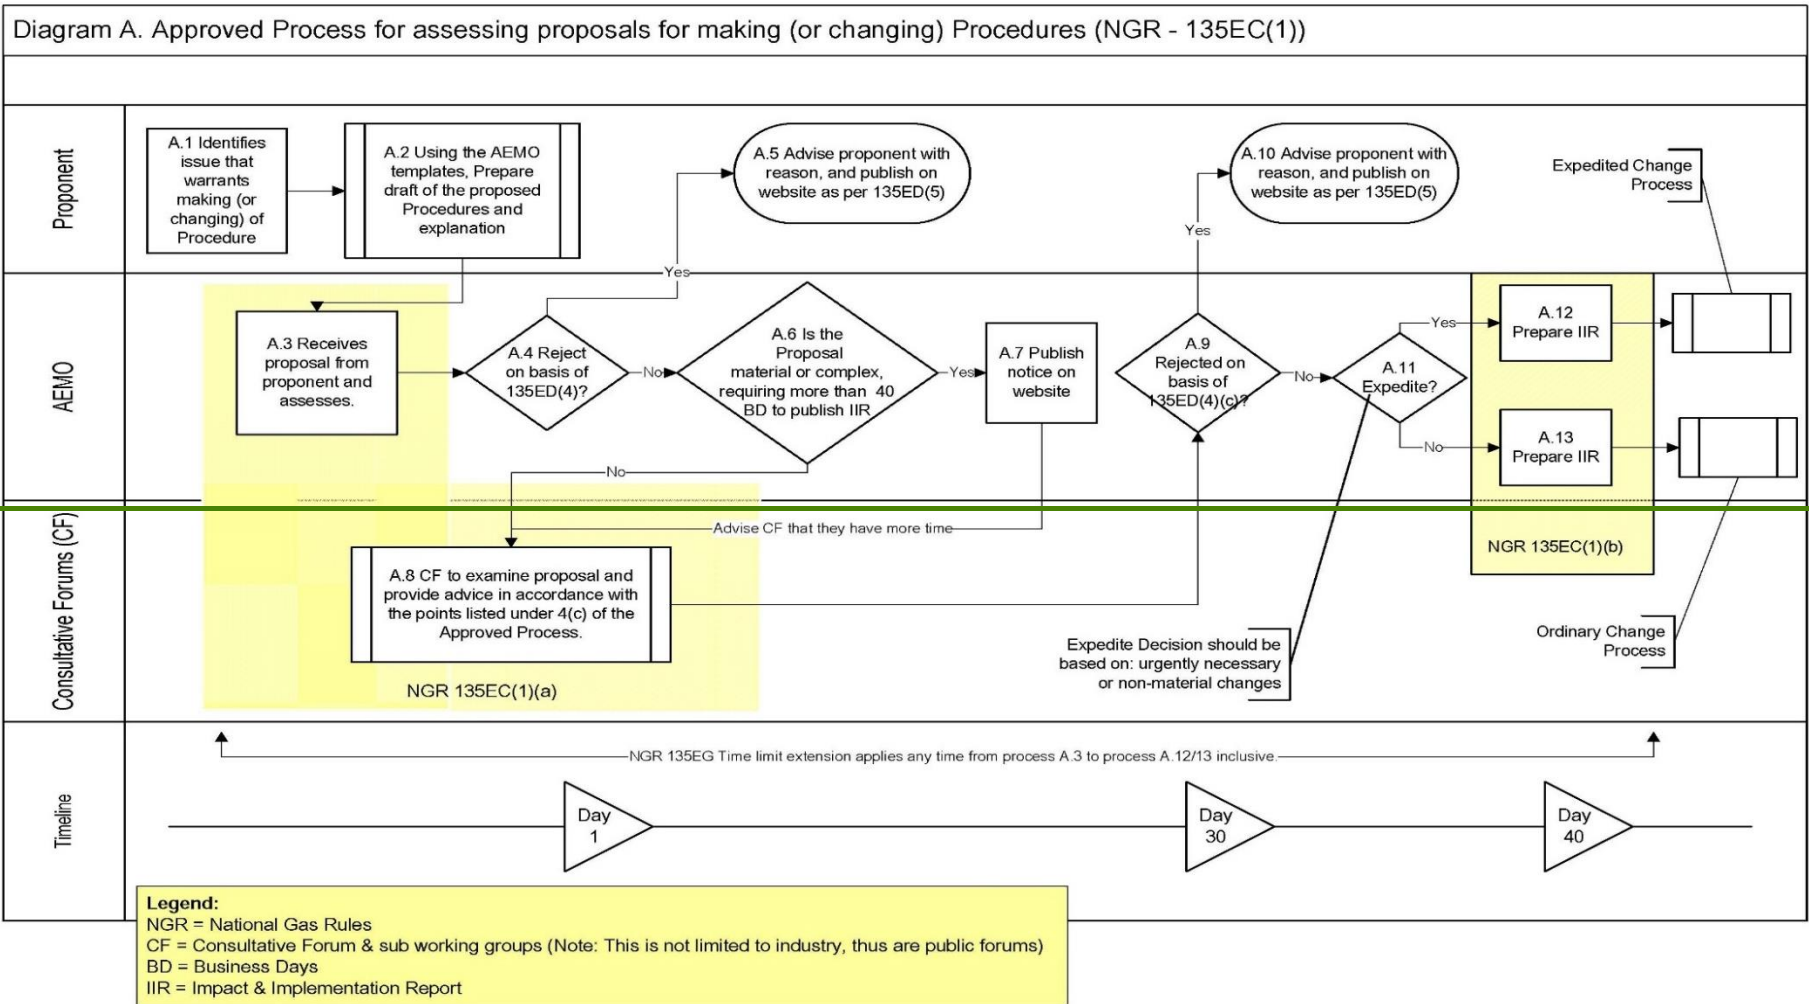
Diagram A. Approved Process for assessing proposals for making (or changing) Procedures (NGR - 135EC(1))

Proponent

A.1 Identifies issue that warrants making (or changing) of Procedure

A.2 Using the AEMO templates, Prepare draft of the proposed Procedures and explanation

A.5 Advise proponent with reason, and publish on website as per 135ED(5)

A.10 Advise proponent with reason, and publish on website as per 135ED(5)

Expedited Change Process

AEMO

A.3 Receives proposal from proponent and assesses.

A.4 Reject on basis of 135ED(4)?

Yes

No

A.6 Is the Proposal material or complex, requiring more than 40 BD to publish IIR

Yes

No

A.7 Publish notice on website

A.9 Rejected on basis of 135ED(4)(c)?

Yes

No

A.11 Expedite?

Yes

No

A.12 Prepare IIR

A.13 Prepare IIR

Consultative Forums (CF)

Advise CF that they have more time

A.8 CF to examine proposal and provide advice in accordance with the points listed under 4(c) of the Approved Process.

NGR 135EC(1)(a)

NGR 135EC(1)(b)

Expedite Decision should be based on: urgently necessary or non-material changes

Ordinary Change Process

Timeline

NGR 135EG Time limit extension applies any time from process A.3 to process A.12/13 inclusive

Day 1

Day 30

Day 40

Legend:
NGR = National Gas Rules
CF = Consultative Forum & sub working groups (Note: This is not limited to industry, thus are public forums)
BD = Business Days
IIR = Impact & Implementation Report